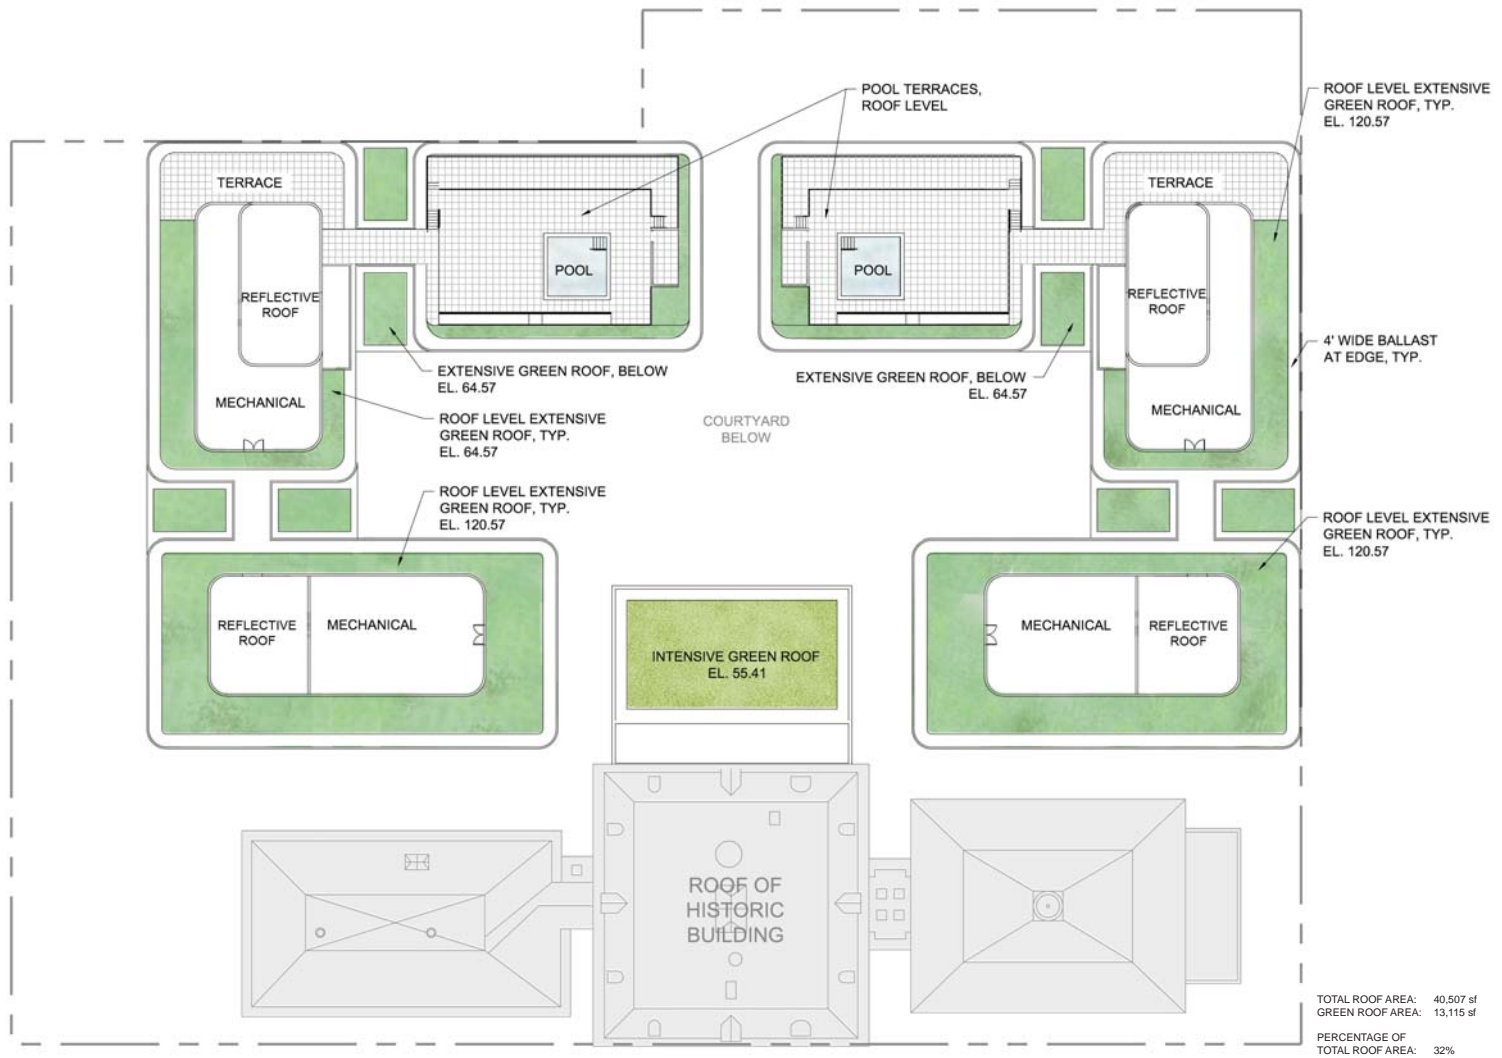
POOL TERRACES, ROOF LEVEL

ROOF LEVEL EXTENSIVE GREEN ROOF, TYP. EL. 120.57

TERRACE

TERRACE

POOL

POOL

REFLECTIVE ROOF

REFLECTIVE ROOF

MECHANICAL

MECHANICAL

4' WIDE BALLAST AT EDGE, TYP.

EXTENSIVE GREEN ROOF, BELOW EL. 64.57

EXTENSIVE GREEN ROOF, BELOW EL. 64.57

ROOF LEVEL EXTENSIVE GREEN ROOF, TYP. EL. 64.57

COURTYARD BELOW

ROOF LEVEL EXTENSIVE GREEN ROOF, TYP. EL. 120.57

ROOF LEVEL EXTENSIVE GREEN ROOF, TYP. EL. 120.57

REFLECTIVE ROOF

MECHANICAL

MECHANICAL

REFLECTIVE ROOF

INTENSIVE GREEN ROOF EL. 55.41

ROOF OF HISTORIC BUILDING

TOTAL ROOF AREA: 40,507 sf
GREEN ROOF AREA: 13,115 sf

PERCENTAGE OF TOTAL ROOF AREA: 32%